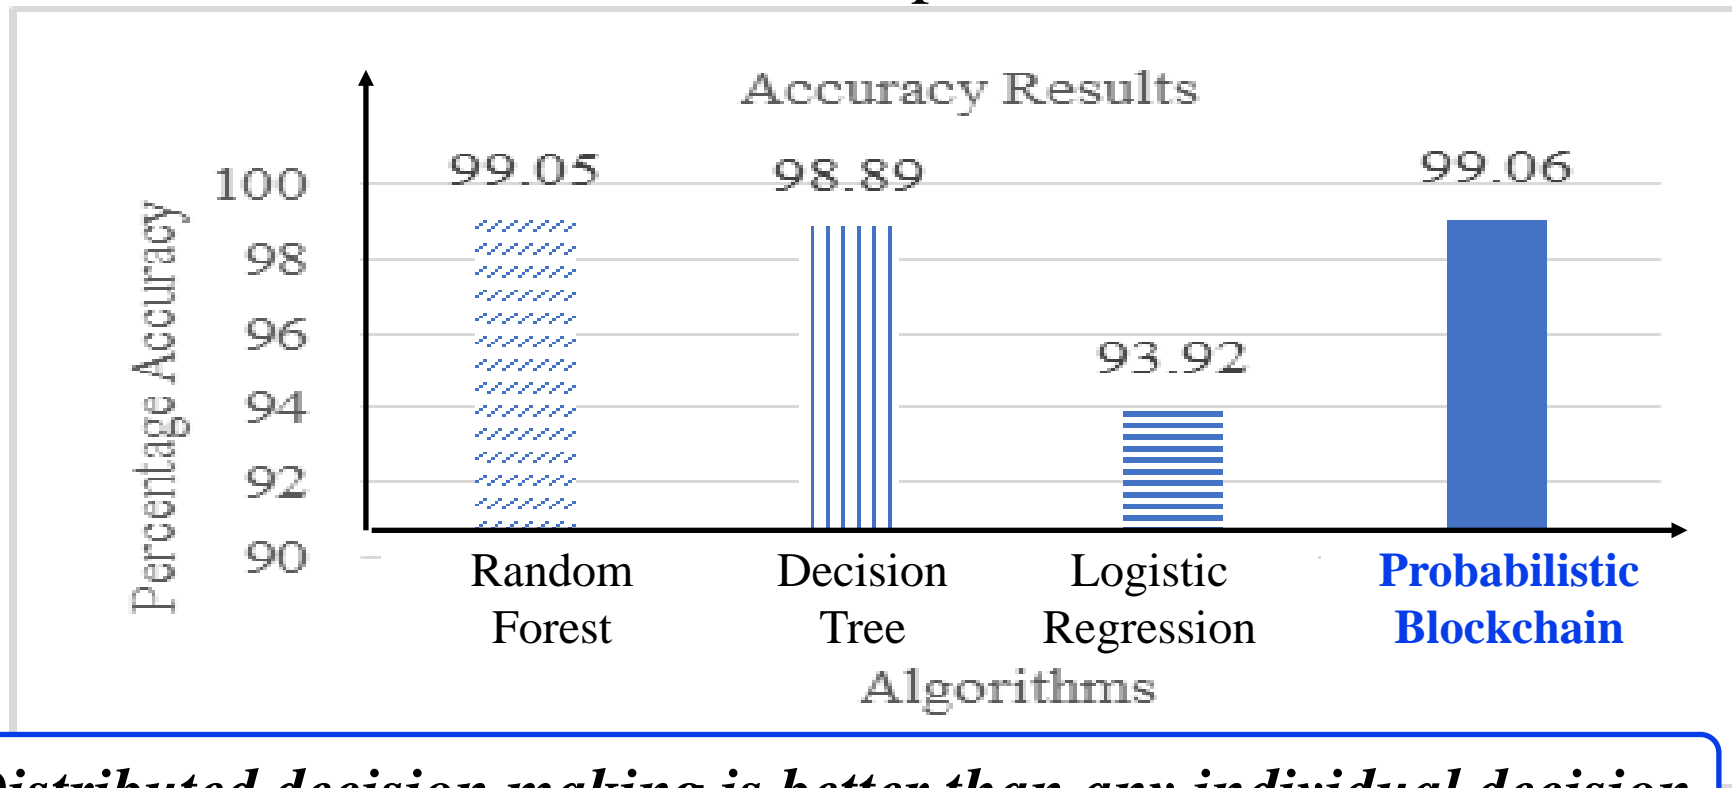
Accuracy Results

Percentage Accuracy

100
98
96
94
92
90

99.05
98.89
93.92
99.06

Random Forest
Decision Tree
Logistic Regression
Probabilistic Blockchain

Algorithms

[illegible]istributed decision making is better than any individual decision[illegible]